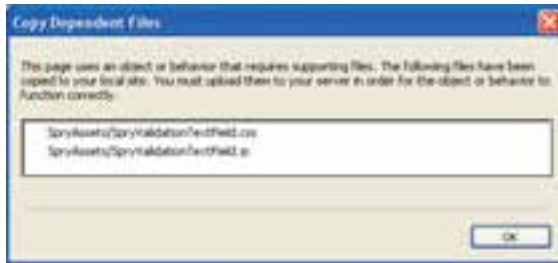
Copy Dependent Files

This page uses an object or behavior that requires supporting files. The following files have been copied to your local site. You must upload them to your server in order for the object or behavior to function correctly.

SpryAssets/SpryValidationTextField.css
SpryAssets/SpryValidationTextField.js

OK